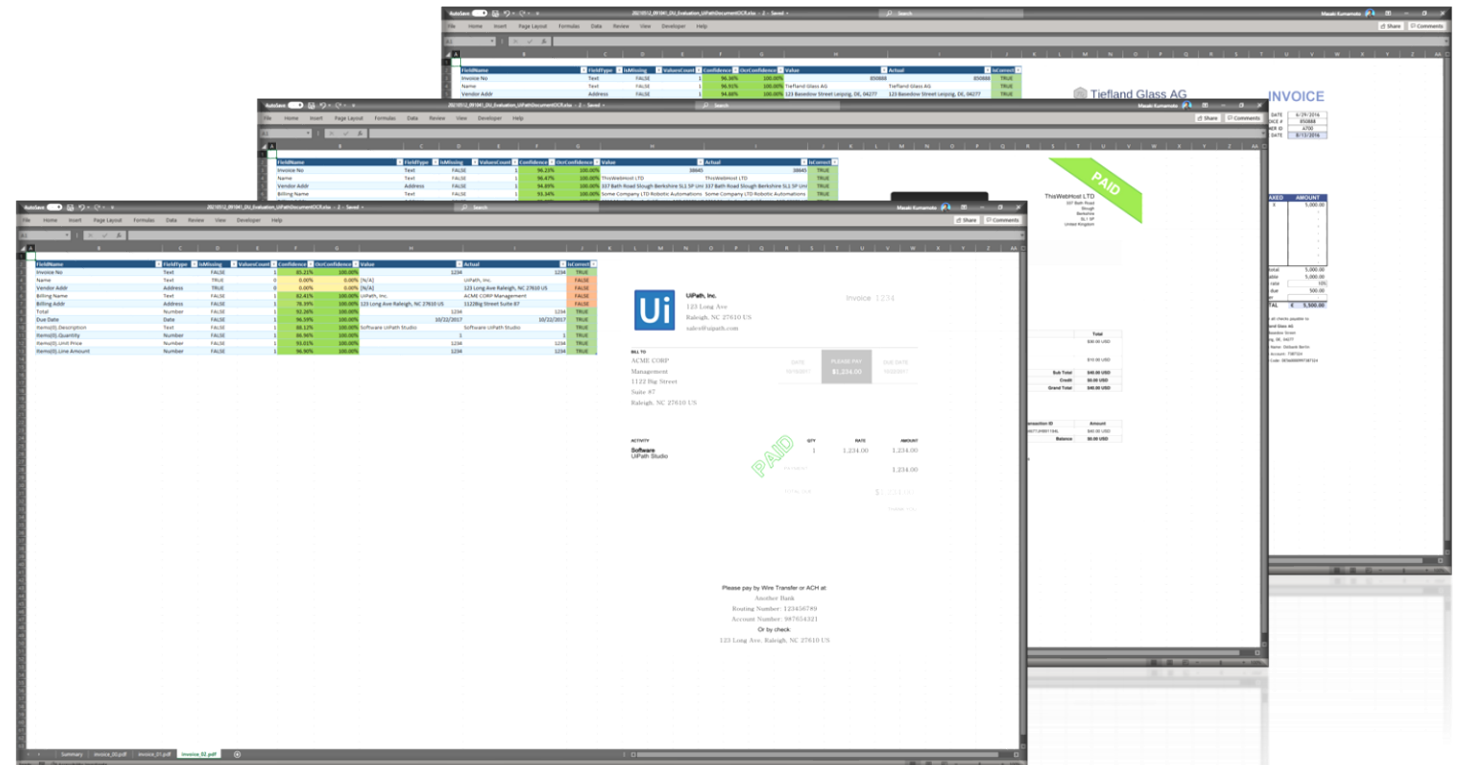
AutoSave 20210512_091041_DU_Evaluation_UiPathDocumentOCR.xlsx - 2 - Saved Search Masaki Kumamoto

File Home Insert Page Layout Formulas Data Review View Developer Help Share Comments

| FieldName | FieldType | IsMissing | ValuesCount | Confidence | OcrConfidence | Value | Actual | IsCorrect |
|---|---|---|---|---|---|---|---|---|
| Invoice No | Text | FALSE | 1 | 96.66% | 100.00% | 850888 | 850888 | TRUE |
| Name | Text | FALSE | 1 | 96.91% | 100.00% | Tiefland Glass AG | Tiefland Glass AG | TRUE |
| Vendor Addr | Address | FALSE | 1 | 94.66% | 100.00% | 123 Bavarian Street Leipzig, DE, 04277 | 123 Bavarian Street Leipzig, DE, 04277 | TRUE |

Tiefland Glass AG INVOICE

| FieldName | FieldType | IsMissing | ValuesCount | Confidence | OcrConfidence | Value | Actual | IsCorrect |
|---|---|---|---|---|---|---|---|---|
| Invoice No | Text | FALSE | 1 | 96.22% | 100.00% | 38840 | 38840 | TRUE |
| Name | Text | FALSE | 1 | 96.47% | 100.00% | ThisWebHost LTD | ThisWebHost LTD | TRUE |
| Vendor Addr | Address | FALSE | 1 | 94.85% | 100.00% | 337 Bath Road Slough Berkshire SL1 5P Uni | 337 Bath Road Slough Berkshire SL1 5P Uni | TRUE |
| Billing Name | Text | FALSE | 1 | 93.34% | 100.00% | Some Company LTD Robotic Automations | Some Company LTD Robotic Automations | TRUE |

PAID

ThisWebHost LTD

| FieldName | FieldType | IsMissing | ValuesCount | Confidence | OcrConfidence | Value | Actual | IsCorrect |
|---|---|---|---|---|---|---|---|---|
| Invoice No | Text | FALSE | 1 | 85.21% | 100.00% | 1234 | 1234 | TRUE |
| Name | Text | TRUE | 0 | 0.00% | 0.00% | [N/A] | UiPath, Inc. | FALSE |
| Vendor Addr | Address | TRUE | 0 | 0.00% | 0.00% | [N/A] | 123 Long Ave Raleigh, NC 27610 US | FALSE |
| Billing Name | Text | FALSE | 1 | 82.41% | 100.00% | UiPath, Inc. | ACME CORP Management | FALSE |
| Billing Addr | Address | FALSE | 1 | 78.39% | 100.00% | 123 Long Ave Raleigh, NC 27610 US | 1122Big Street Suite #7 | FALSE |
| Total | Number | FALSE | 1 | 92.26% | 100.00% | 1234 | 1234 | TRUE |
| Due Date | Date | FALSE | 1 | 96.59% | 100.00% | 10/22/2017 | 10/22/2017 | TRUE |
| Items(0).Description | Text | FALSE | 1 | 88.12% | 100.00% | Software UiPath Studio | Software UiPath Studio | TRUE |
| Items(0).Quantity | Number | FALSE | 1 | 86.96% | 100.00% | 1 | 1 | TRUE |
| Items(0).Unit Price | Number | FALSE | 1 | 93.01% | 100.00% | 1234 | 1234 | TRUE |
| Items(0).Line Amount | Number | FALSE | 1 | 96.90% | 100.00% | 1234 | 1234 | TRUE |

Ui UiPath, Inc. 123 Long Ave Raleigh, NC 27610 US sales@uipath.com

Invoice 1234

BILL TO ACME CORP Management 1122 Big Street Suite #7 Raleigh, NC 27610 US

DATE PLEASE PAY $1,234.00 DUE DATE

ACTIVITY QTY RATE AMOUNT
Software UiPath Studio 1 1,234.00 1,234.00
1,234.00

PAID

Please pay by Wire Transfer or ACH at
Another Bank
Routing Number: 123456789
Account Number: 987654321
Or by check
123 Long Ave, Raleigh, NC 27610 US

Summary Invoice_00.pdf Invoice_01.pdf Invoice_02.pdf